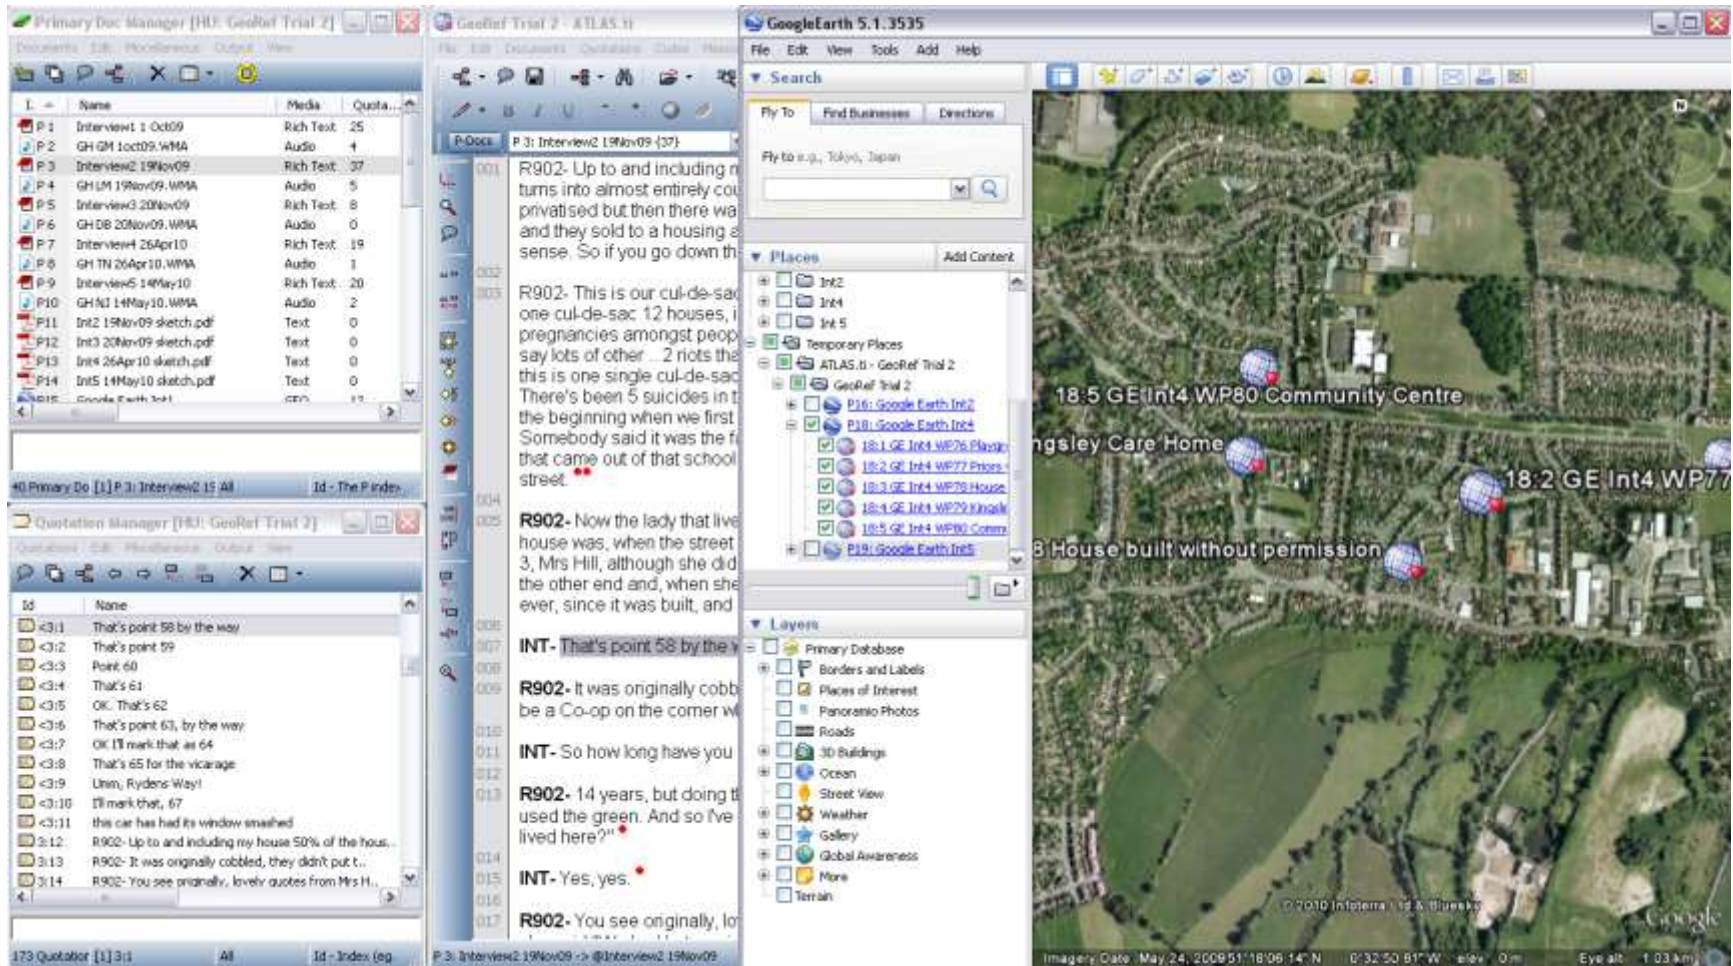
Primary Doc Manager [HU: GeoRef Trial 2]
Documents Edit Miscellaneous Output View

| Id | Name | Media | Quota... |
|---|---|---|---|
| P 1 | Interview1 1 Oct09 | Rich Text | 25 |
| P 2 | GH GM 1oct09.WMA | Audio | 4 |
| P 3 | Interview2 19Nov09 | Rich Text | 37 |
| P 4 | GH LM 19Nov09.WMA | Audio | 5 |
| P 5 | Interview3 20Nov09 | Rich Text | 8 |
| P 6 | GH DB 20Nov09.WMA | Audio | 0 |
| P 7 | Interview4 26Apr10 | Rich Text | 19 |
| P 8 | GH TN 26Apr10.WMA | Audio | 1 |
| P 9 | Interview5 14May10 | Rich Text | 20 |
| P10 | GH NI 14May10.WMA | Audio | 2 |
| P11 | Int2 19Nov09 sketch.pdf | Text | 0 |
| P12 | Int3 20Nov09 sketch.pdf | Text | 0 |
| P13 | Int4 26Apr10 sketch.pdf | Text | 0 |
| P14 | Int5 14May10 sketch.pdf | Text | 0 |
| P15 | Google Earth Int1 | GEO | 12 |

40 Primary Do [1] P 3: Interview2 19 All Id - The P index

Quotation Manager [HU: GeoRef Trial 2]
Quotations Edit Miscellaneous Output View

| Id | Name |
|---|---|
| 3:1 | That's point 58 by the way |
| 3:2 | That's point 59 |
| 3:3 | Point 60 |
| 3:4 | That's 61 |
| 3:5 | OK. That's 62 |
| 3:6 | That's point 63, by the way |
| 3:7 | OK I'll mark that as 64 |
| 3:8 | That's 65 for the vicarage |
| 3:9 | Umm, Rydens Way! |
| 3:10 | I'll mark that, 67 |
| 3:11 | this car has had its window smashed |
| 3:12 | R902- Up to and including my house 50% of the hous... |
| 3:13 | R902- It was originally cobbled, they didn't put t... |
| 3:14 | R902- You see originally, lovely quotes from Mrs H... |

173 Quotation [1] 3:1 All Id - Index (eg

GeoRef Trial 2 - ATLAS.ti
File Edit Documents Quotations Codes Memos

P-Docs P 3: Interview2 19Nov09 {37}

001 R902- Up to and including m turns into almost entirely cou privatised but then there wa and they sold to a housing a sense. So if you go down th
002
003 R902- This is our cul-de-sac one cul-de-sac 12 houses, i pregnancies amongst peop say lots of other ...2 riots tha this is one single cul-de-sac There's been 5 suicides in t the beginning when we first Somebody said it was the f that came out of that school street.
004
005 R902- Now the lady that live house was, when the street 3, Mrs Hill, although she did the other end and, when she ever, since it was built, and
006
007 INT- That's point 58 by the w
008
009 R902- It was originally cobb be a Co-op on the corner w
010
011 INT- So how long have you
012
013 R902- 14 years, but doing t used the green. And so I've lived here?"
014
015 INT- Yes, yes.
016
017 R902- You see originally, lo

P 3: Interview2 19Nov09 -> @Interview2 19Nov09

GoogleEarth 5.1.3535
File Edit View Tools Add Help
Search
Fly To Find Businesses Directions
Fly to e.g., Tokyo, Japan
Places Add Content
Int2
Int4
Int 5
Temporary Places
ATLAS.ti - GeoRef Trial 2
GeoRef Trial 2
P16: Google Earth Int2
P18: Google Earth Int4
18:1 GE Int4 WP76 Playgr
18:2 GE Int4 WP77 Priors
18:3 GE Int4 WP78 House
18:4 GE Int4 WP79 Kingsle
18:5 GE Int4 WP80 Comm
P19: Google Earth Int5
Layers
Primary Database
Borders and Labels
Places of Interest
Panoramio Photos
Roads
3D Buildings
Ocean
Street View
Weather
Gallery
Global Awareness
More
Terrain

18:5 GE Int4 WP80 Community Centre
ngsley Care Home
18:2 GE Int4 WP77
3 House built without permission
© 2010 Infoterra Ltd & Bluesky
Google
Imagery Date: May 24, 2009 51°18'06.14" N 0°32'50.61" W elev 0 m Eye alt 1.03 km